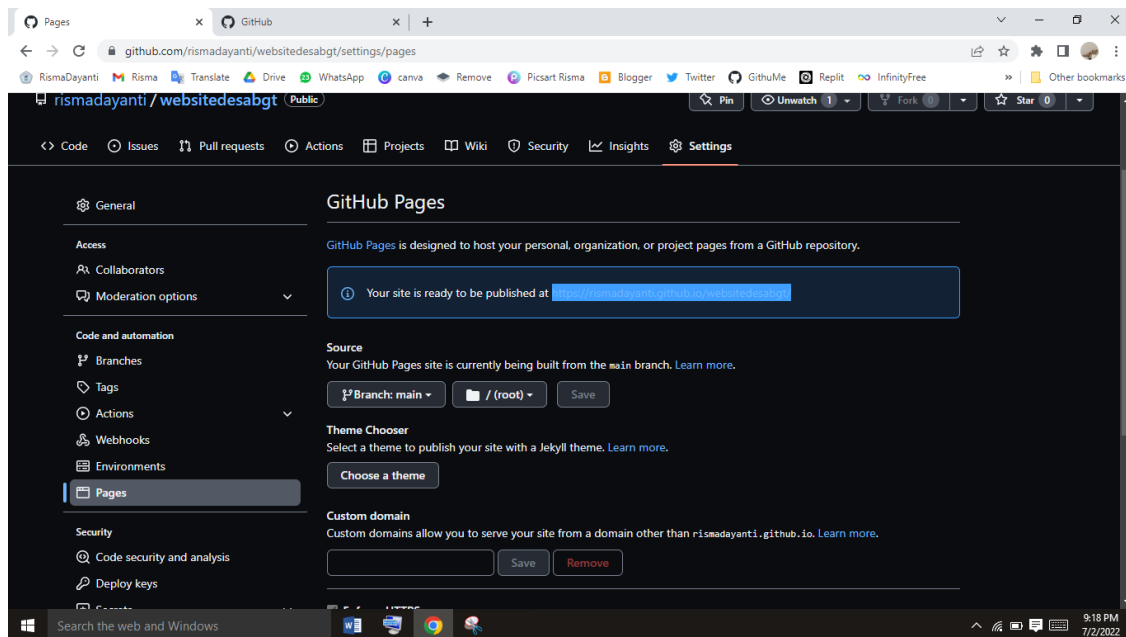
Pages × GitHub × +

github.com/rismadayanti/websitedesabgt/settings/pages

RismaDayanti Risma Translate Drive WhatsApp canva Remove Picsart Risma Blogger Twitter GithuMe Replit InfinityFree » Other bookmarks

rismadayanti / websitedesabgt Public

Pin Unwatch 1 Fork 0 Star 0

Code Issues Pull requests Actions Projects Wiki Security Insights Settings

General

Access

Collaborators

Moderation options

Code and automation

Branches

Tags

Actions

Webhooks

Environments

Pages

Security

Code security and analysis

Deploy keys

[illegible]

GitHub Pages

GitHub Pages is designed to host your personal, organization, or project pages from a GitHub repository.

Your site is ready to be published at https://rismadayanti.github.io/websitedesabgt/

Source

Your GitHub Pages site is currently being built from the main branch. Learn more.

Branch: main / (root) Save

Theme Chooser

Select a theme to publish your site with a Jekyll theme. Learn more.

Choose a theme

Custom domain

Custom domains allow you to serve your site from a domain other than rismadayanti.github.io. Learn more.

Save Remove

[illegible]

Search the web and Windows

9:18 PM 7/2/2022